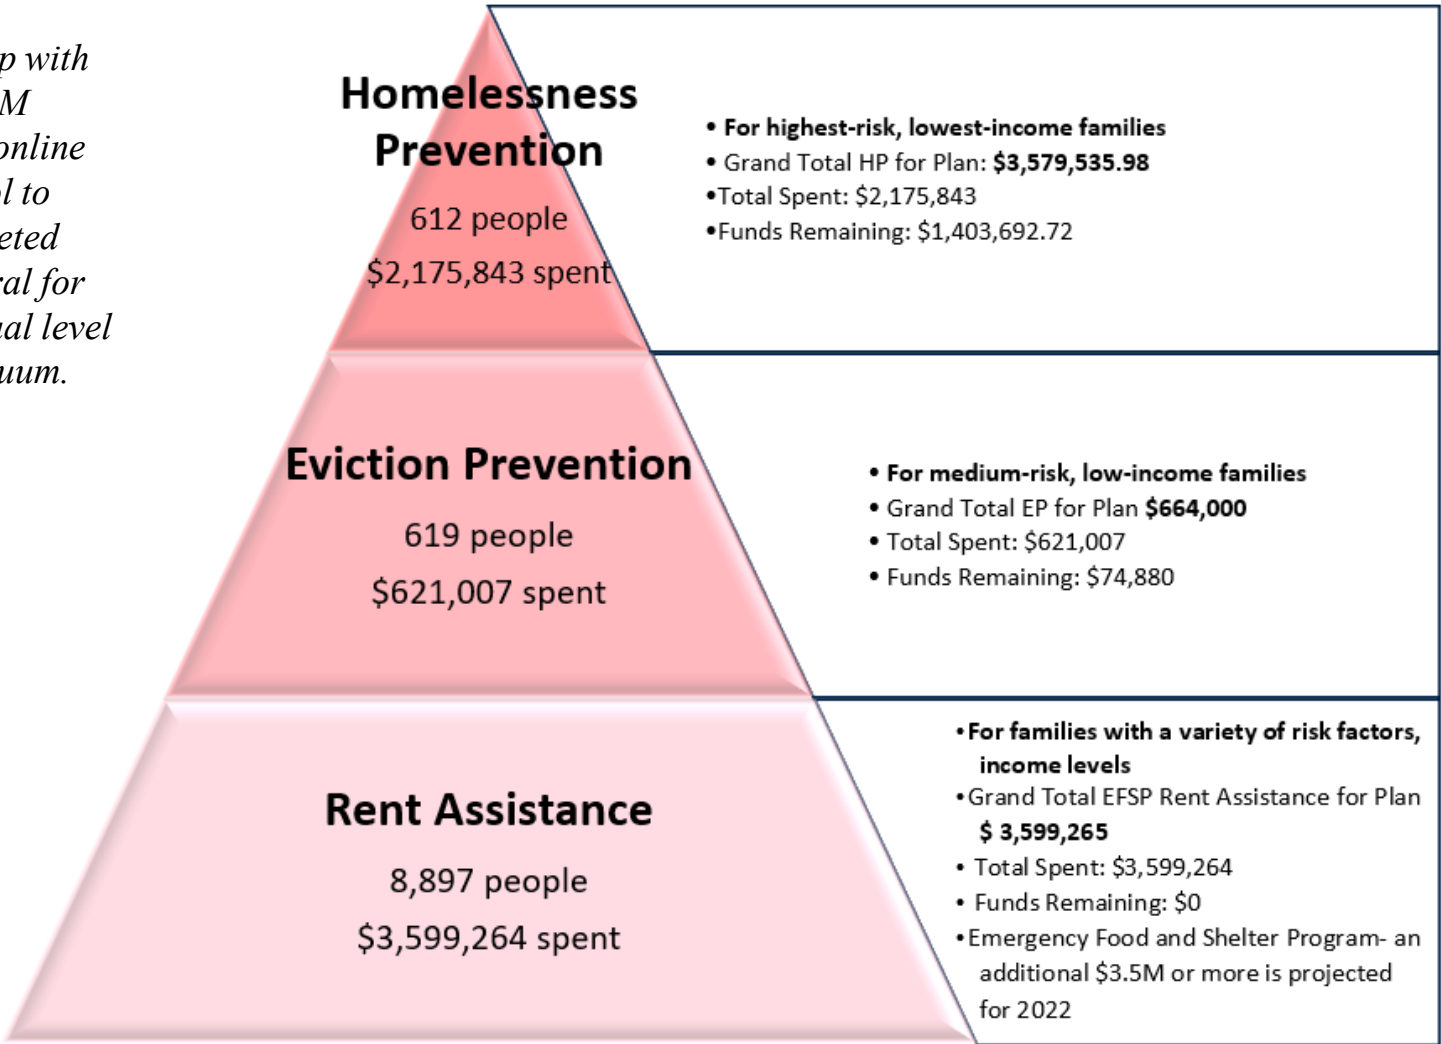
p with
M
online
l to
eted
ral for
ual level
uum.

Homelessness Prevention

612 people

$2,175,843 spent

• For highest-risk, lowest-income families
• Grand Total HP for Plan: **$3,579,535.98**
•Total Spent: $2,175,843
•Funds Remaining: $1,403,692.72

Eviction Prevention

619 people

$621,007 spent

• For medium-risk, low-income families
• Grand Total EP for Plan **$664,000**
• Total Spent: $621,007
• Funds Remaining: $74,880

Rent Assistance

8,897 people

$3,599,264 spent

•For families with a variety of risk factors, income levels
•Grand Total EFSP Rent Assistance for Plan **$ 3,599,265**
• Total Spent: $3,599,264
• Funds Remaining: $0
•Emergency Food and Shelter Program- an additional $3.5M or more is projected for 2022